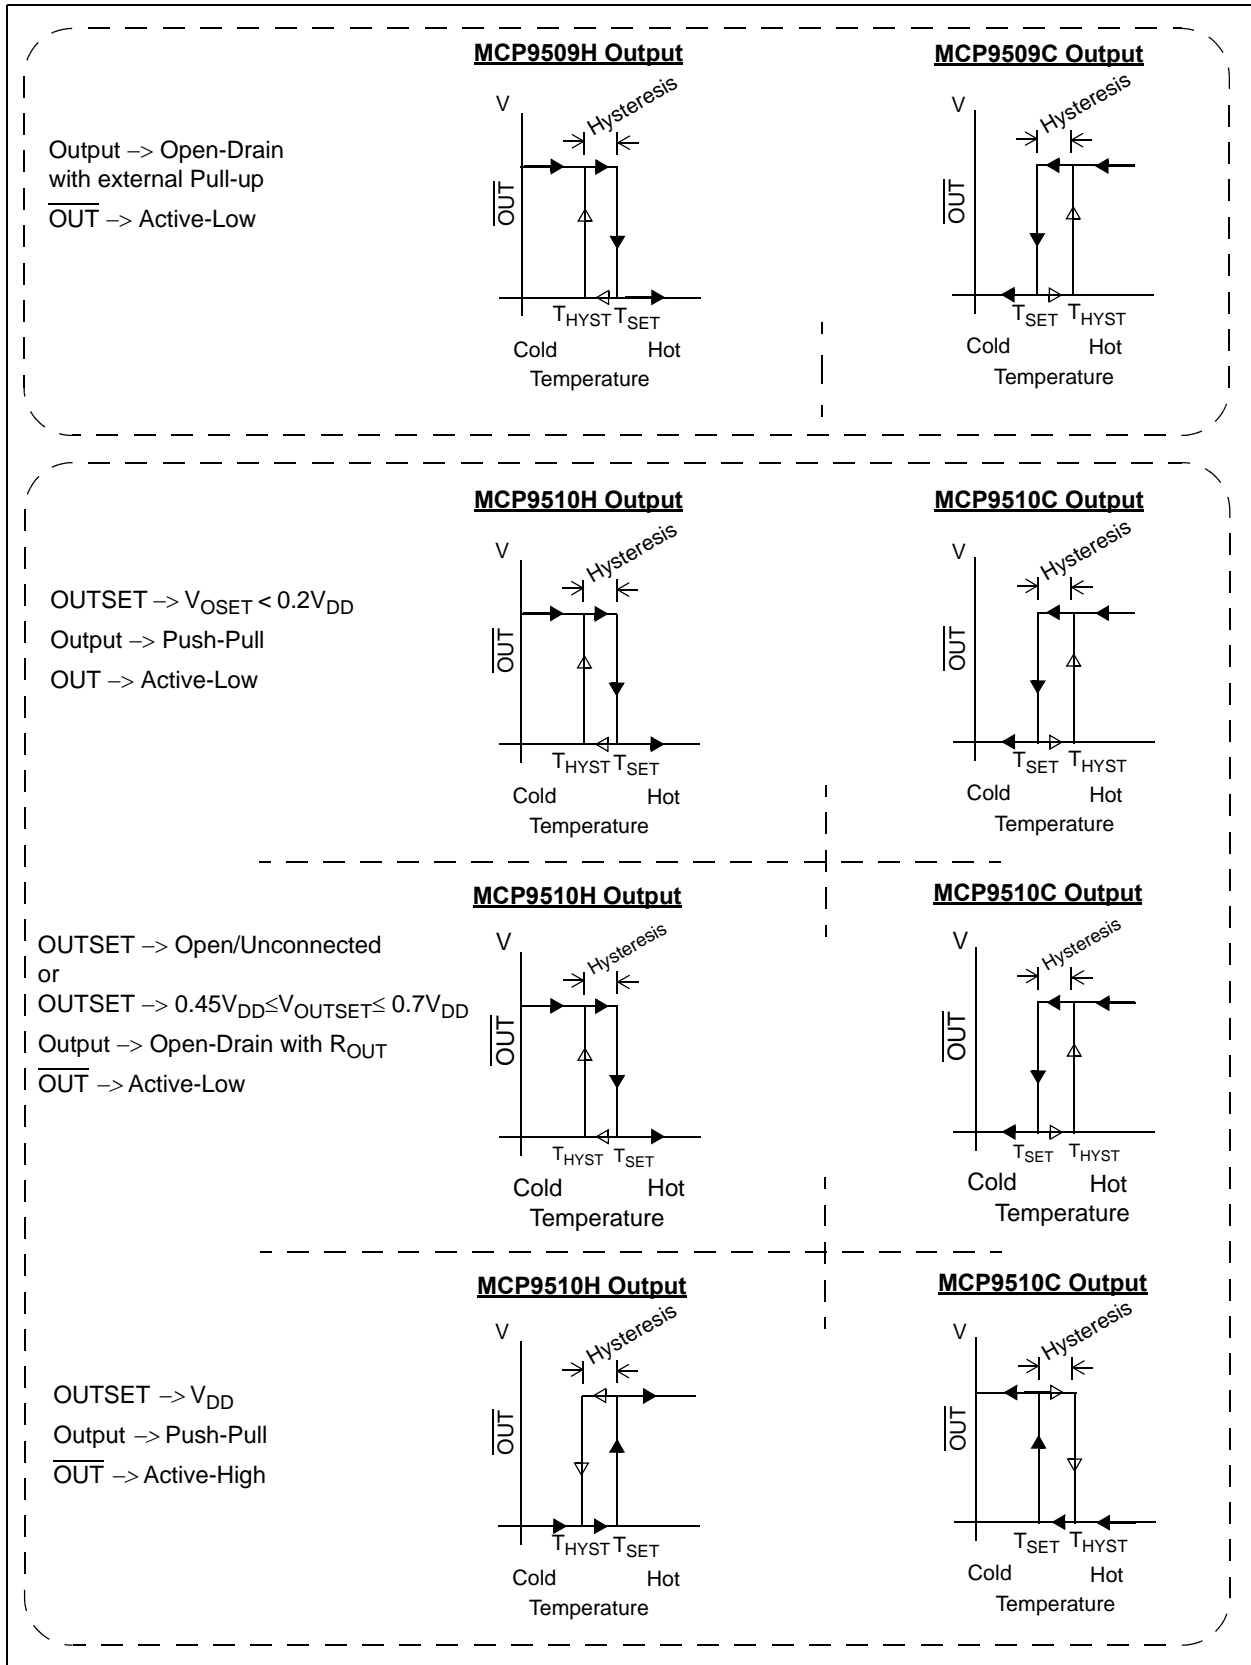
MCP9509H Output

MCP9509C Output

Output –> Open-Drain with external Pull-up

$\overline{OUT}$ –> Active-Low

V

Hysteresis

$\overline{OUT}$

$T_{HYST}$ $T_{SET}$

Cold Hot

Temperature

V

Hysteresis

$\overline{OUT}$

$T_{SET}$ $T_{HYST}$

Cold Hot

Temperature

MCP9510H Output

MCP9510C Output

OUTSET –> $V_{OSET} < 0.2V_{DD}$

Output –> Push-Pull

OUT –> Active-Low

V

Hysteresis

$\overline{OUT}$

$T_{HYST}$ $T_{SET}$

Cold Hot

Temperature

V

Hysteresis

$\overline{OUT}$

$T_{SET}$ $T_{HYST}$

Cold Hot

Temperature

MCP9510H Output

MCP9510C Output

OUTSET –> Open/Unconnected

or

OUTSET –> $0.45V_{DD} \leq V_{OUTSET} \leq 0.7V_{DD}$

Output –> Open-Drain with $R_{OUT}$

$\overline{OUT}$ –> Active-Low

V

Hysteresis

$\overline{OUT}$

$T_{HYST}$ $T_{SET}$

Cold Hot

Temperature

V

Hysteresis

$\overline{OUT}$

$T_{SET}$ $T_{HYST}$

Cold Hot

Temperature

MCP9510H Output

MCP9510C Output

OUTSET –> $V_{DD}$

Output –> Push-Pull

$\overline{OUT}$ –> Active-High

V

Hysteresis

$\overline{OUT}$

$T_{HYST}$ $T_{SET}$

Cold Hot

Temperature

V

Hysteresis

$\overline{OUT}$

$T_{SET}$ $T_{HYST}$

Cold Hot

Temperature